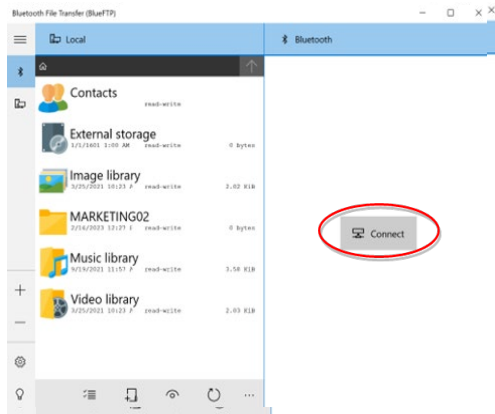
Bluetooth File Transfer (BlueFTP)

Local

Bluetooth

Contacts
read-write

External storage
1/1/1601 1:00 AM read-write 0 bytes

Image library
3/25/2021 10:23 PM read-write 2.02 KiB

MARKETING02
2/16/2023 12:27 PM read-write 0 bytes

Music library
9/19/2021 11:57 PM read-write 3.58 KiB

Video library
3/25/2021 10:23 PM read-write 2.03 KiB

Connect

+

—

...